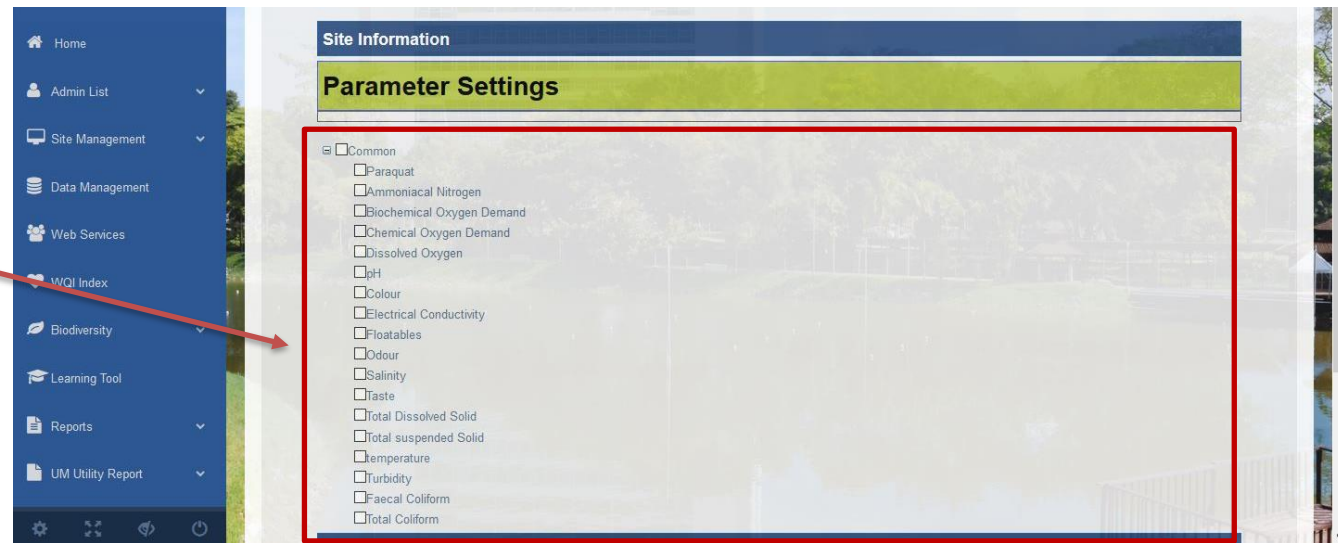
Home
Admin List
Site Management
Data Management
Web Services
WQI Index
Biodiversity
Learning Tool
Reports
UM Utility Report

Site Information

Parameter Settings

Common
Paraquat
Ammoniacal Nitrogen
Biochemical Oxygen Demand
Chemical Oxygen Demand
Dissolved Oxygen
pH
Colour
Electrical Conductivity
Floatables
Odour
Salinity
Taste
Total Dissolved Solid
Total suspended Solid
temperature
Turbidity
Faecal Coliform
Total Coliform